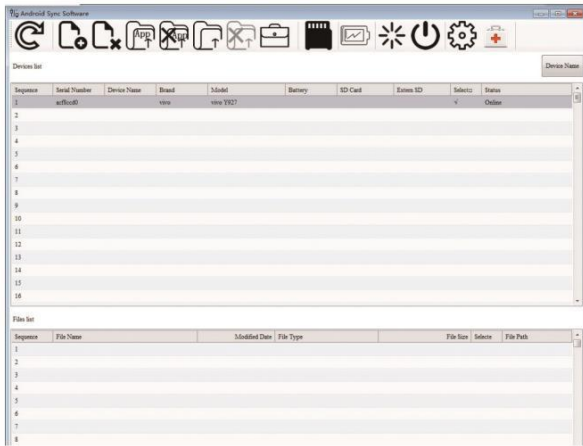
Android Sync Software

App

Devices list

Device Name

| Sequence | Serial Number | Device Name | Brand | Model | Battery | SD Card | Extern SD | Selecte | Status |
|---|---|---|---|---|---|---|---|---|---|
| 1 | acffccd0 | | vivo | vivo Y927 | | | | √ | Online |
| 2 | | | | | | | | | |
| 3 | | | | | | | | | |
| 4 | | | | | | | | | |
| 5 | | | | | | | | | |
| 6 | | | | | | | | | |
| 7 | | | | | | | | | |
| 8 | | | | | | | | | |
| 9 | | | | | | | | | |
| 10 | | | | | | | | | |
| 11 | | | | | | | | | |
| 12 | | | | | | | | | |
| 13 | | | | | | | | | |
| 14 | | | | | | | | | |
| 15 | | | | | | | | | |
| 16 | | | | | | | | | |

Files list

| Sequence | File Name | Modified Date | File Type | File Size | Selecte | File Path |
|---|---|---|---|---|---|---|
| 1 | | | | | | |
| 2 | | | | | | |
| 3 | | | | | | |
| 4 | | | | | | |
| 5 | | | | | | |
| 6 | | | | | | |
| 7 | | | | | | |
| 8 | | | | | | |